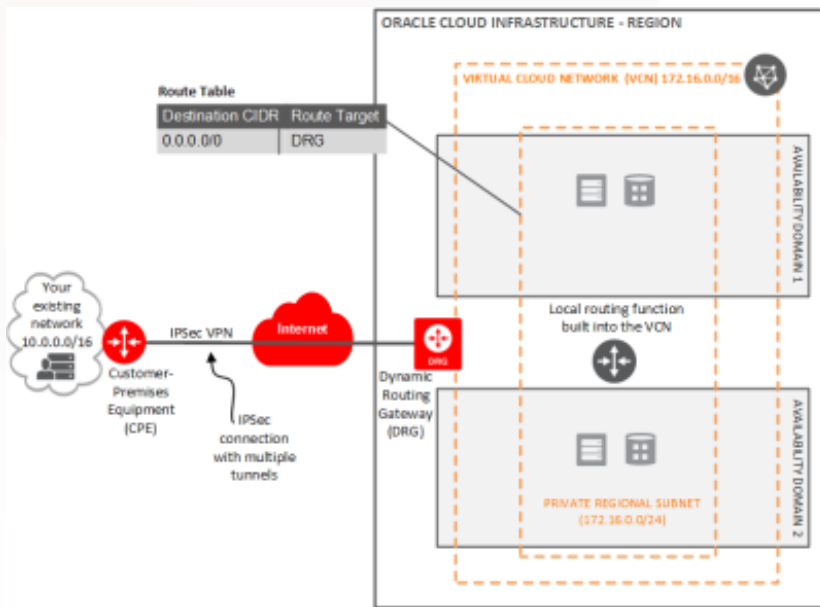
ORACLE CLOUD INFRASTRUCTURE - REGION

VIRTUAL CLOUD NETWORK (VCN) 172.16.0.0/16

Route Table

| Destination CIDR | Route Target |
|---|---|
| 0.0.0.0/0 | DRG |

AVAILABILITY DOMAIN 1

Your existing network 10.0.0.0/16

IPSec VPN

Internet

DRG

Local routing function built into the VCN

Customer-Premises Equipment (CPE)

Dynamic Routing Gateway (DRG)

IPSec connection with multiple tunnels

AVAILABILITY DOMAIN 2

PRIVATE REGIONAL SUBNET (172.16.0.0/24)